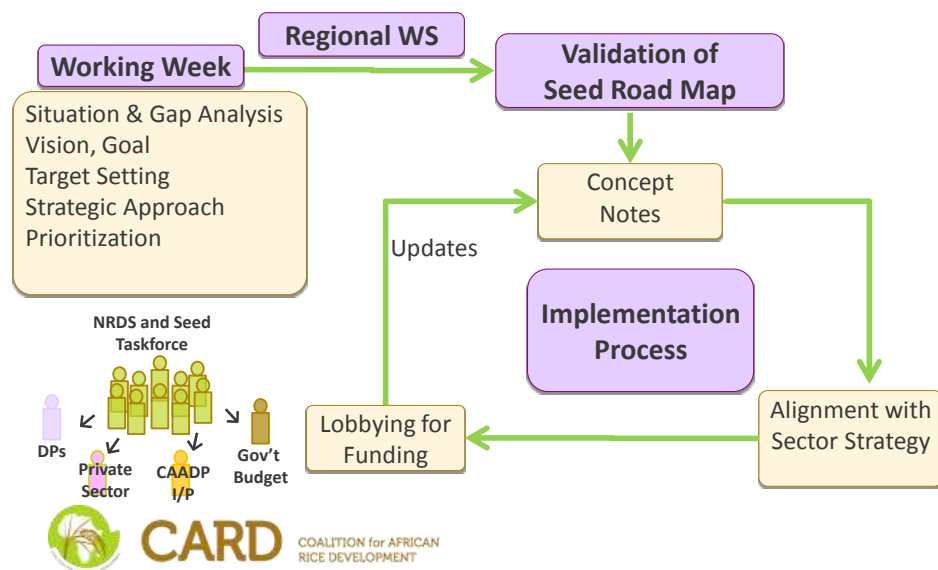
Regional WS

Working Week

Validation of Seed Road Map

Situation & Gap Analysis
Vision, Goal
Target Setting
Strategic Approach
Prioritization

Concept Notes

Updates

Implementation Process

NRDS and Seed Taskforce

DPs

Private Sector

CAADP I/P

Gov't Budget

Lobbying for Funding

Alignment with Sector Strategy

CARD COALITION for AFRICAN RICE DEVELOPMENT